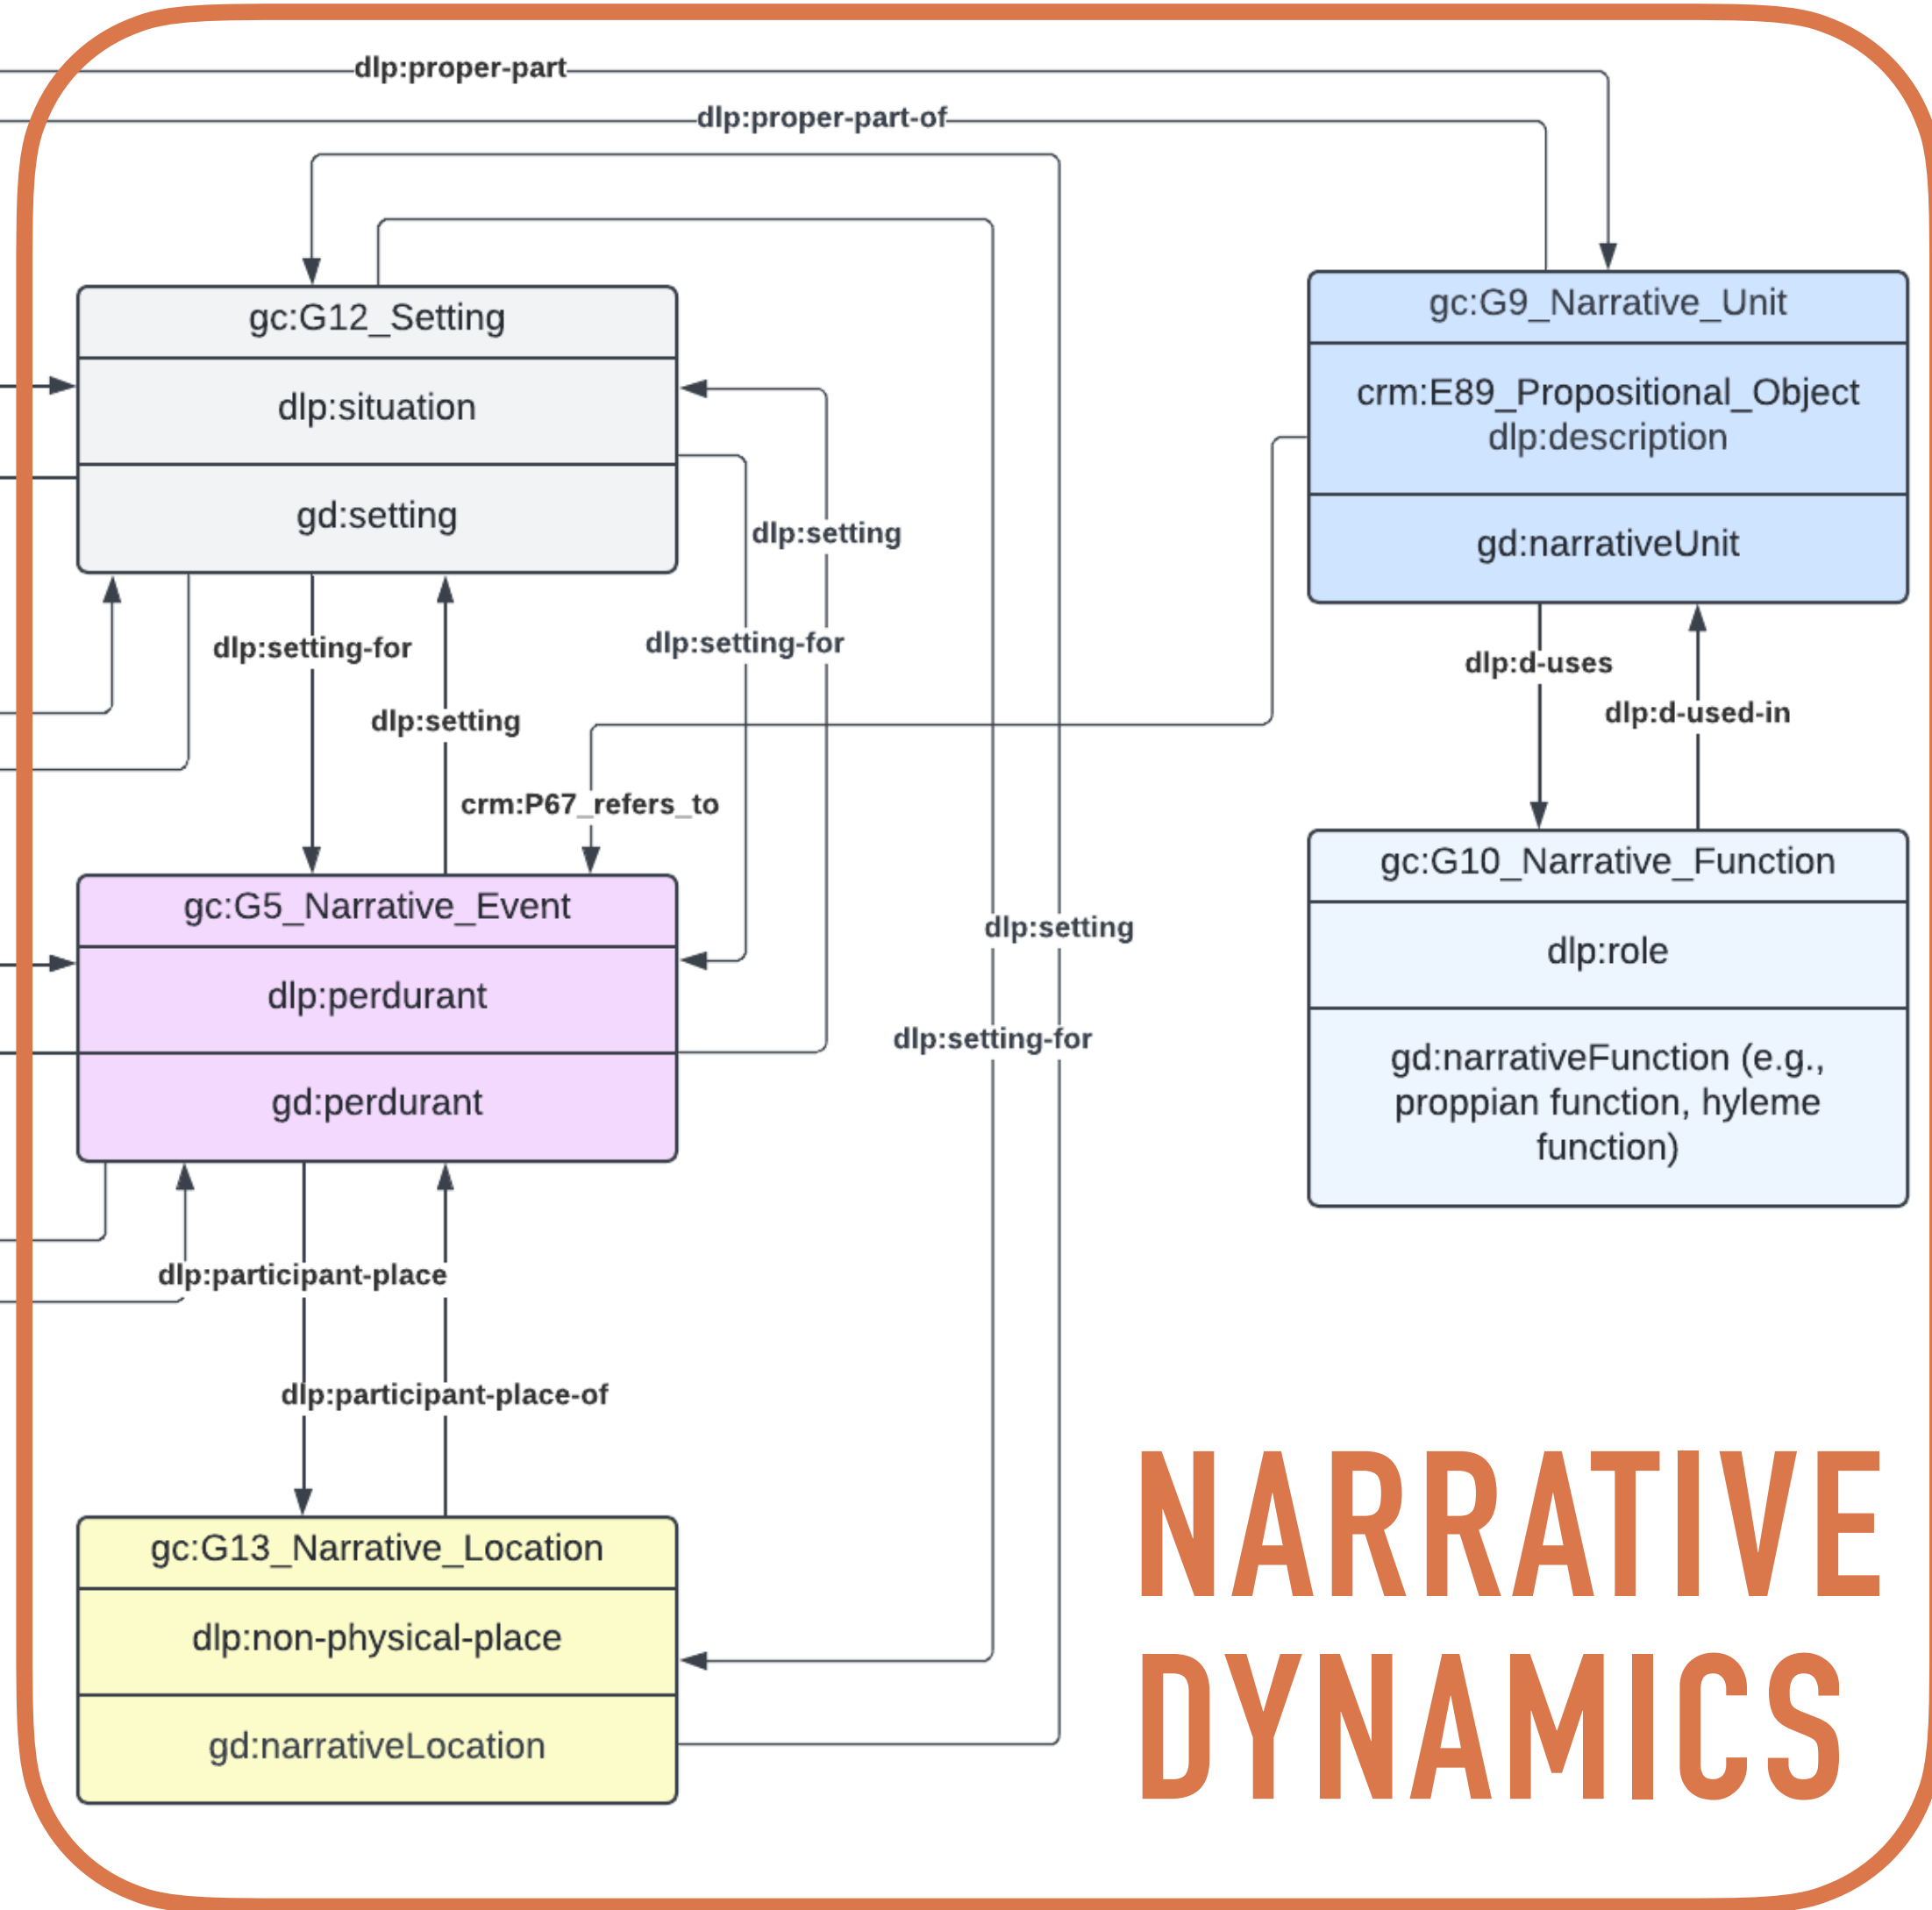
dlp:proper-part

dlp:proper-part-of

gc:G12_Setting

dlp:situation

gd:setting

gc:G9_Narrative_Unit

crm:E89_Propositional_Object
dlp:description

gd:narrativeUnit

dlp:setting

dlp:setting-for

dlp:setting-for

dlp:setting

crm:P67_refers_to

dlp:d-uses

dlp:d-used-in

gc:G10_Narrative_Function

dlp:role

gd:narrativeFunction (e.g., proppian function, hyleme function)

gc:G5_Narrative_Event

dlp:perdurant

gd:perdurant

dlp:setting

dlp:setting-for

dlp:participant-place

dlp:participant-place-of

gc:G13_Narrative_Location

dlp:non-physical-place

gd:narrativeLocation

NARRATIVE DYNAMICS